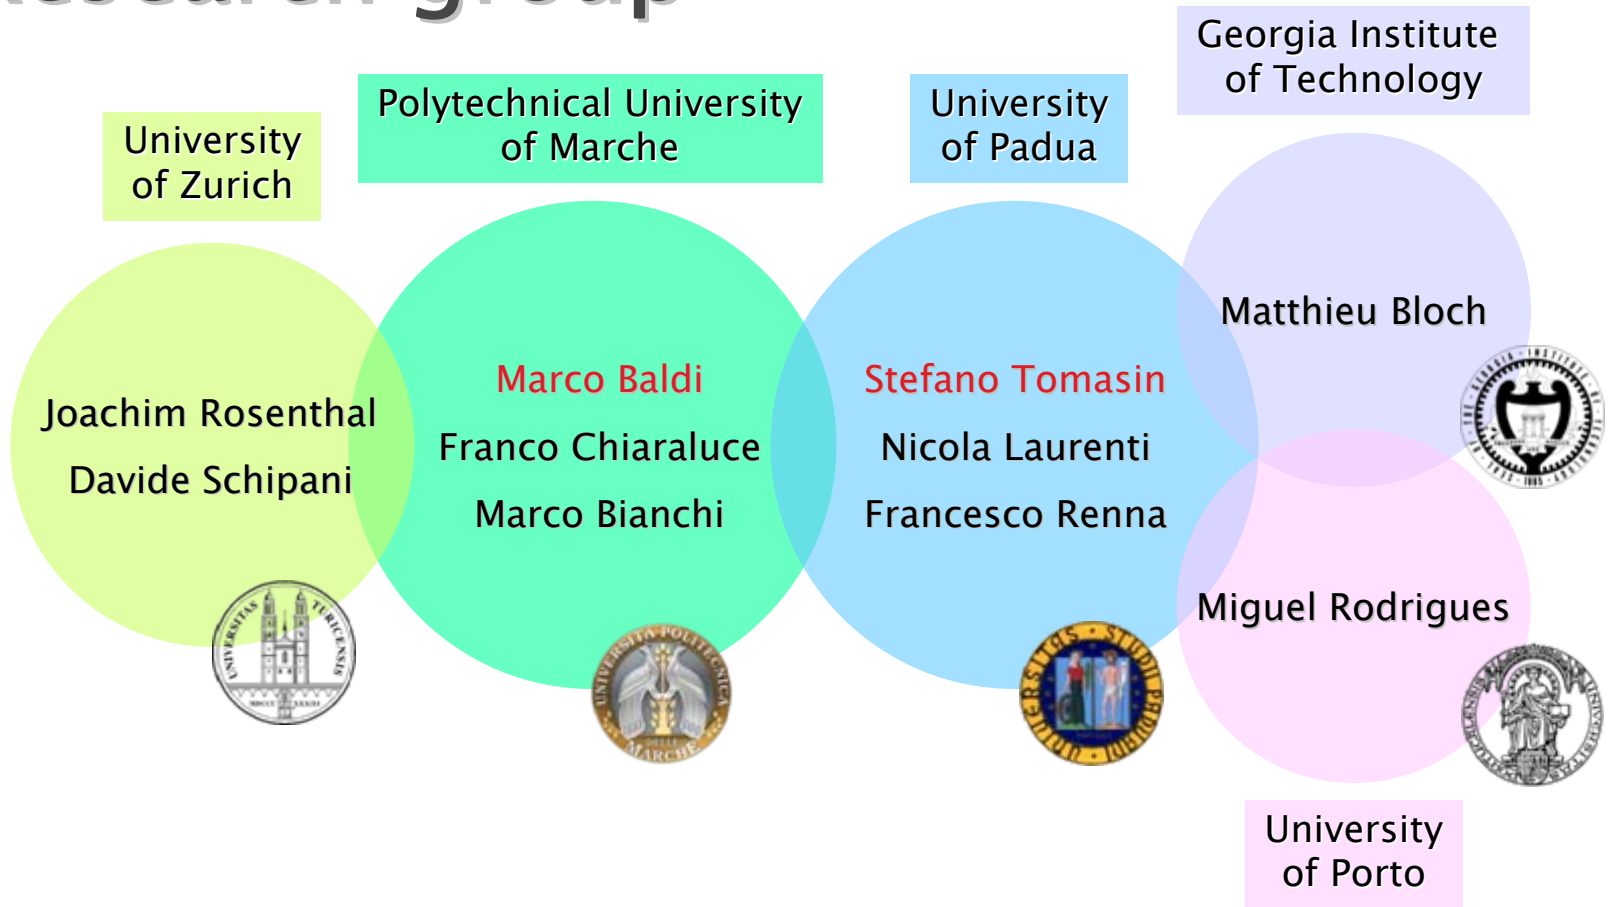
Research group

Georgia Institute of Technology

University of Zurich

Polytechnical University of Marche

University of Padua

Matthieu Bloch

Joachim Rosenthal

Davide Schipani

Marco Baldi

Franco Chiaraluce

Marco Bianchi

Stefano Tomasin

Nicola Laurenti

Francesco Renna

Miguel Rodrigues

University of Porto